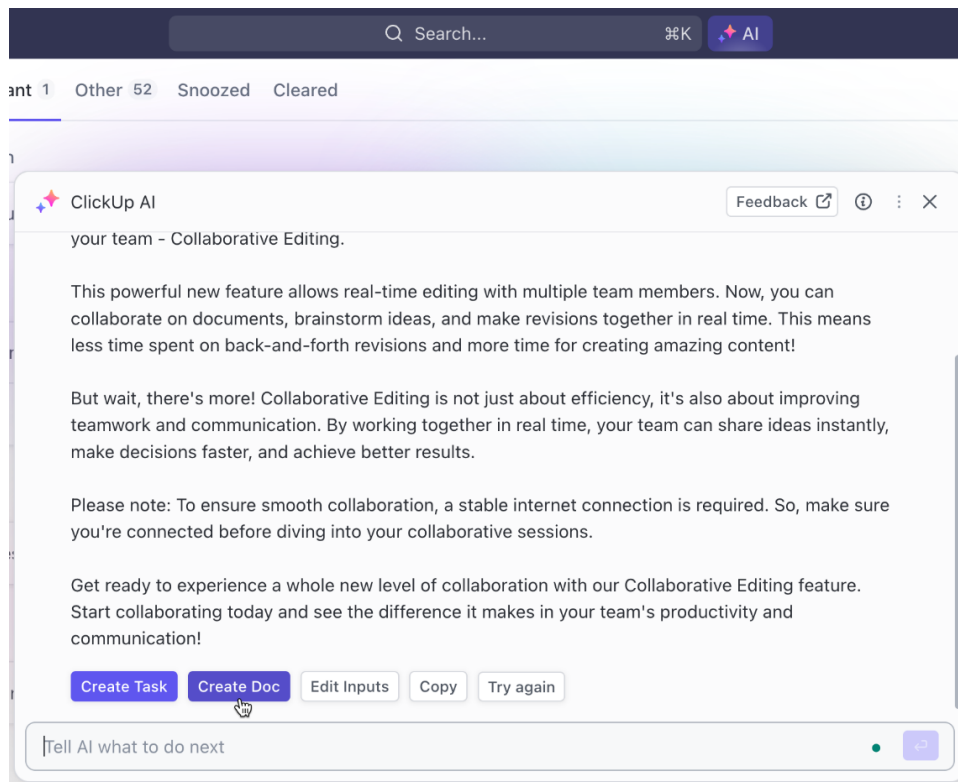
Search... ⌘K AI

ant 1 Other 52 Snoozed Cleared

ClickUp AI

Feedback

your team - Collaborative Editing.

This powerful new feature allows real-time editing with multiple team members. Now, you can collaborate on documents, brainstorm ideas, and make revisions together in real time. This means less time spent on back-and-forth revisions and more time for creating amazing content!

But wait, there's more! Collaborative Editing is not just about efficiency, it's also about improving teamwork and communication. By working together in real time, your team can share ideas instantly, make decisions faster, and achieve better results.

Please note: To ensure smooth collaboration, a stable internet connection is required. So, make sure you're connected before diving into your collaborative sessions.

Get ready to experience a whole new level of collaboration with our Collaborative Editing feature. Start collaborating today and see the difference it makes in your team's productivity and communication!

Create Task Create Doc Edit Inputs Copy Try again

Tell AI what to do next